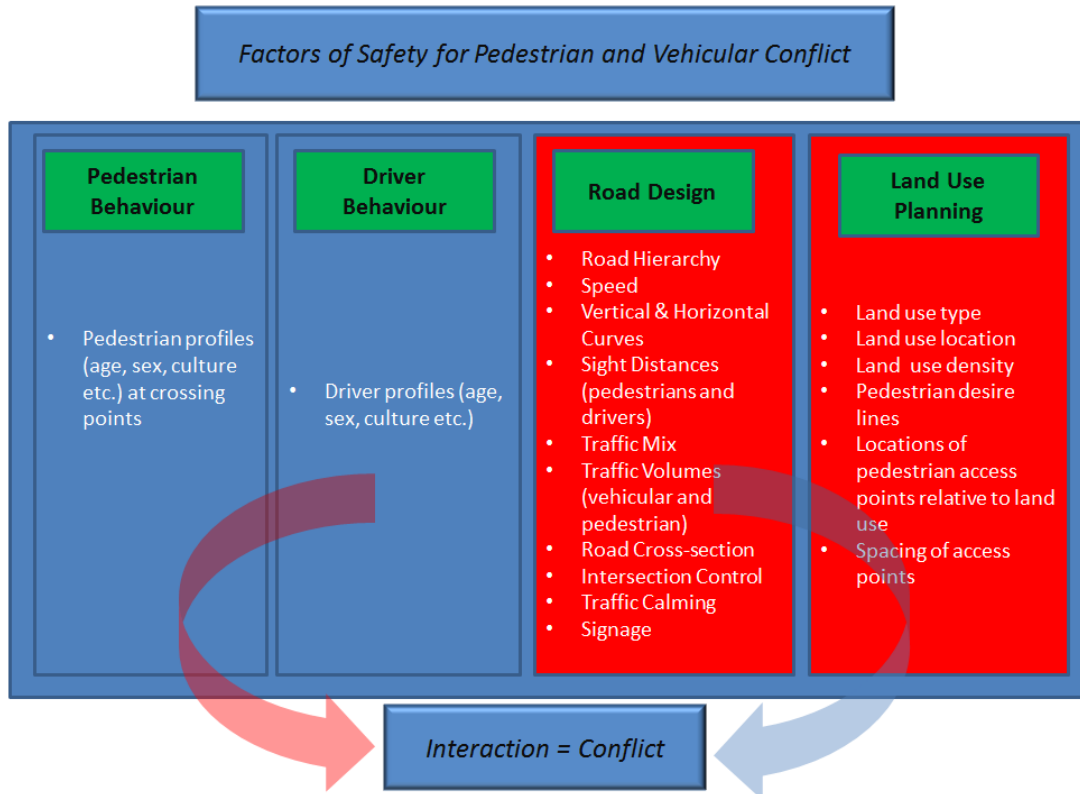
Factors of Safety for Pedestrian and Vehicular Conflict

Pedestrian Behaviour

- Pedestrian profiles (age, sex, culture etc.) at crossing points

Driver Behaviour

- Driver profiles (age, sex, culture etc.)

Road Design

- Road Hierarchy
- Speed
- Vertical & Horizontal Curves
- Sight Distances (pedestrians and drivers)
- Traffic Mix
- Traffic Volumes (vehicular and pedestrian)
- Road Cross-section
- Intersection Control
- Traffic Calming
- Signage

Land Use Planning

- Land use type
- Land use location
- Land use density
- Pedestrian desire lines
- Locations of pedestrian access points relative to land use
- Spacing of access points

Interaction = Conflict